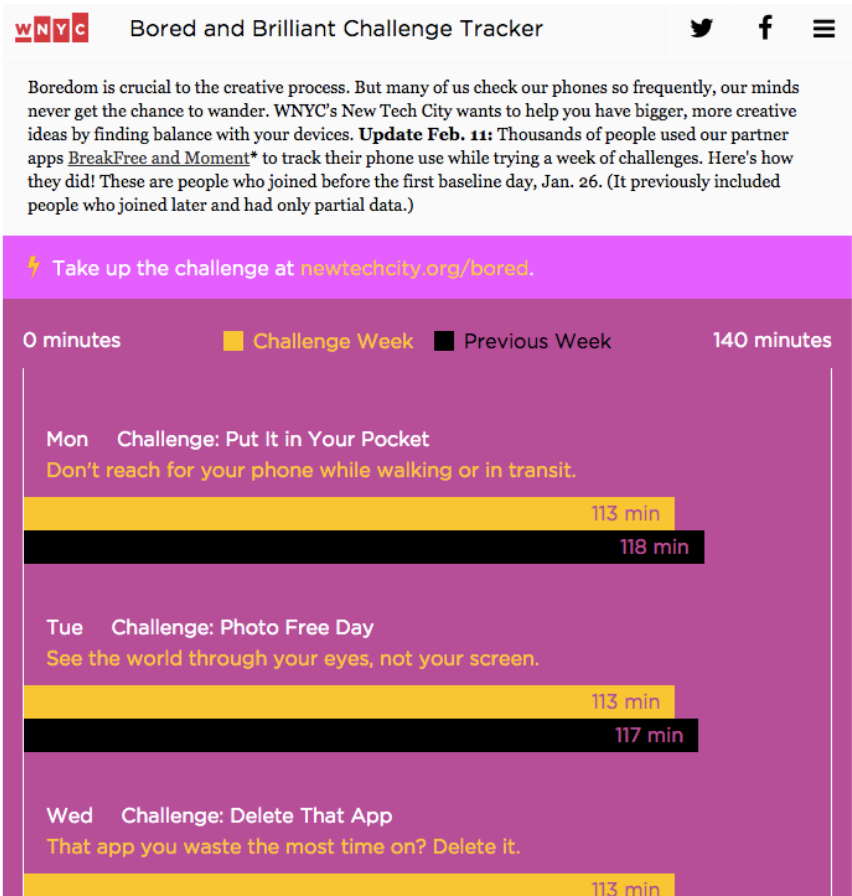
WNYC Bored and Brilliant Challenge Tracker

Boredom is crucial to the creative process. But many of us check our phones so frequently, our minds never get the chance to wander. WNYC's New Tech City wants to help you have bigger, more creative ideas by finding balance with your devices. **Update Feb. 11:** Thousands of people used our partner apps BreakFree and Moment* to track their phone use while trying a week of challenges. Here's how they did! These are people who joined before the first baseline day, Jan. 26. (It previously included people who joined later and had only partial data.)

Take up the challenge at newtechcity.org/bored.

0 minutes Challenge Week Previous Week 140 minutes

Mon Challenge: Put It in Your Pocket
Don't reach for your phone while walking or in transit.
113 min
118 min

Tue Challenge: Photo Free Day
See the world through your eyes, not your screen.
113 min
117 min

Wed Challenge: Delete That App
That app you waste the most time on? Delete it.
113 min